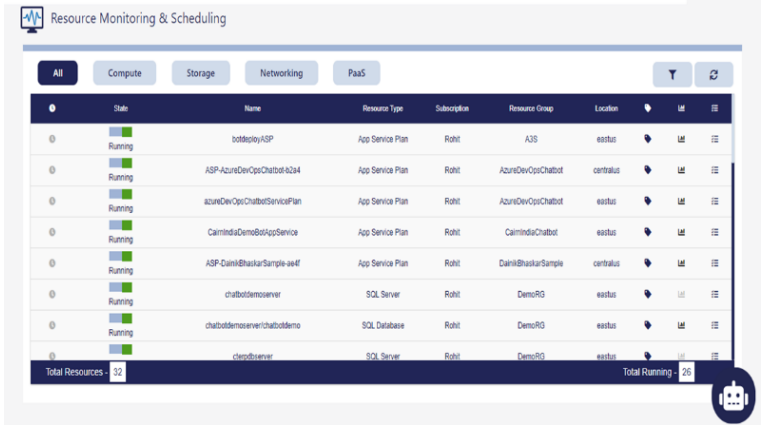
Resource Monitoring & Scheduling

All Compute Storage Networking PaaS

| | State | Name | Resource Type | Subscription | Resource Group | Location | | | |
|---|---|---|---|---|---|---|---|---|---|
| | Running | botdeployASP | App Service Plan | Rohit | A3S | eastus | | | |
| | Running | ASP-AzureDevOpsChatbot-b2a4 | App Service Plan | Rohit | AzureDevOpsChatbot | centralus | | | |
| | Running | azureDevOpsChatbotServicePlan | App Service Plan | Rohit | AzureDevOpsChatbot | eastus | | | |
| | Running | CairnIndiaDemoBotAppService | App Service Plan | Rohit | CairnIndiaChatbot | eastus | | | |
| | Running | ASP-DainikBhaskarSample-ae4f | App Service Plan | Rohit | DainikBhaskarSample | centralus | | | |
| | Running | chatbotdemoserver | SQL Server | Rohit | DemoRG | eastus | | | |
| | Running | chatbotdemoserver/chatbotdemo | SQL Database | Rohit | DemoRG | eastus | | | |
| | | clerpdbserver | SQL Server | Rohit | DemoRG | eastus | | | |

Total Resources - 32
Total Running - 26